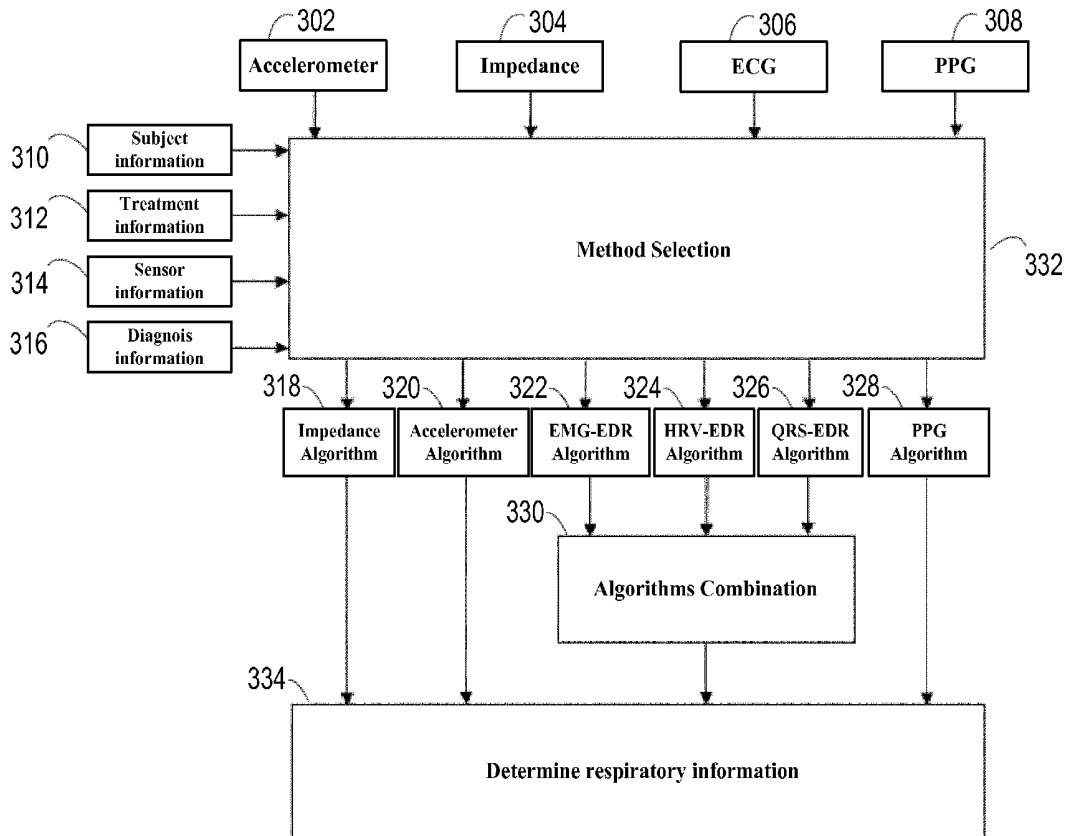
302
Accelerometer

304
Impedance

306
ECG

308
PPG

310
Subject information

312
Treatment information

314
Sensor information

316
Diagnois information

Method Selection

332

318
Impedance Algorithm

320
Accelerometer Algorithm

322
EMG-EDR Algorithm

324
HRV-EDR Algorithm

326
QRS-EDR Algorithm

328
PPG Algorithm

330
Algorithms Combination

334
Determine respiratory information